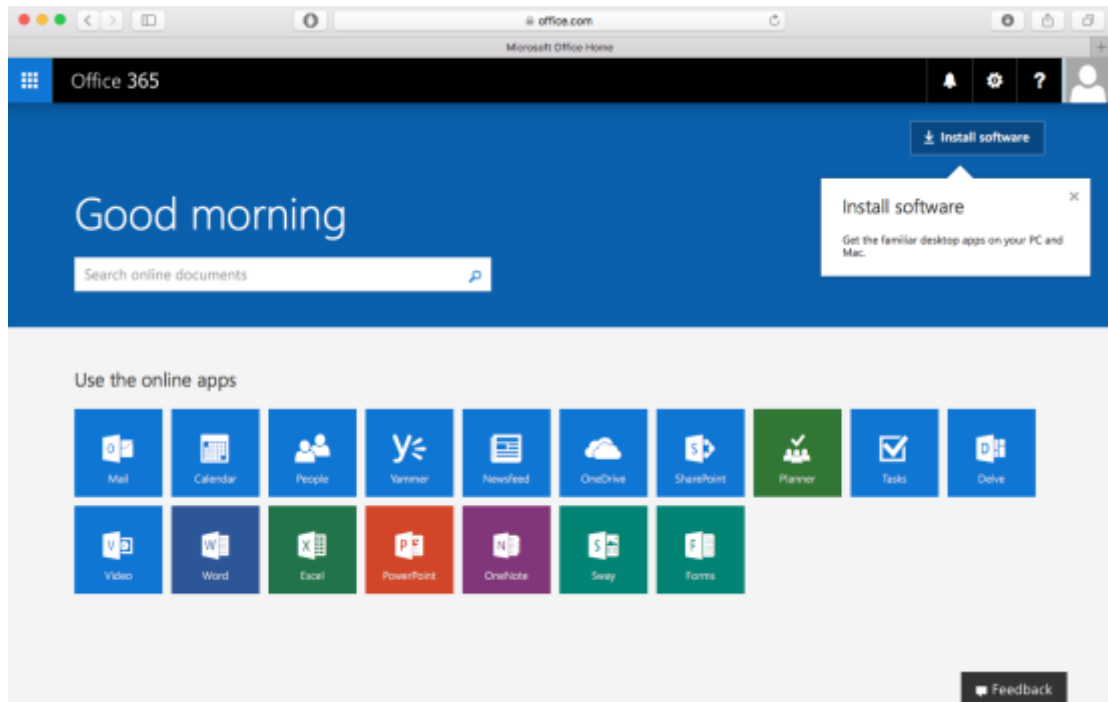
office.com

Microsoft Office Home

Office 365

?

Install software

Good morning

Search online documents

Install software

Get the familiar desktop apps on your PC and Mac.

Use the online apps

Mail
Calendar
People
Yammer
Newsfeed
OneDrive
SharePoint
Planner
Tasks
Delve
Video
Word
Excel
PowerPoint
OneNote
Sway
Forms

Feedback